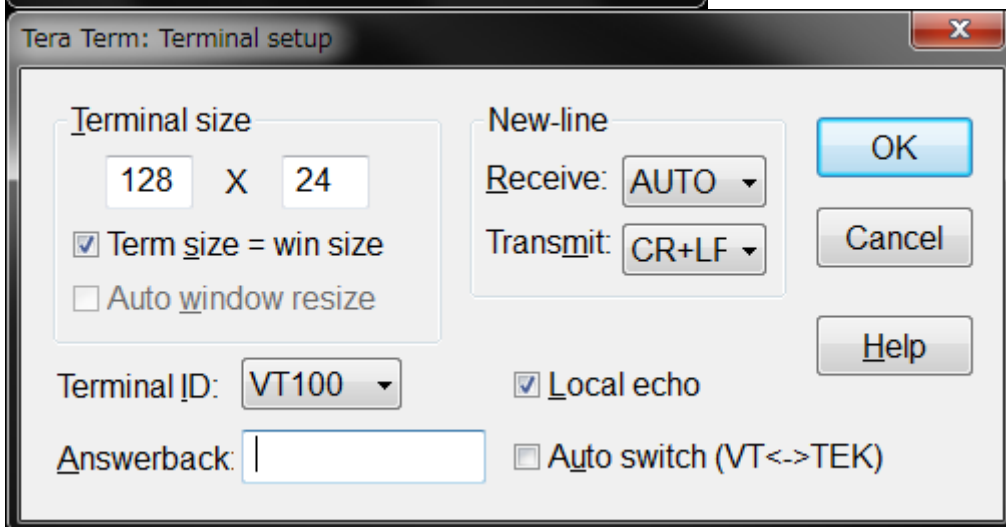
Tera Term: Terminal setup

x

Terminal size

128 X 24

Term size = win size

Auto window resize

New-line

Receive: AUTO

Transmit: CR+LF

OK

Cancel

Help

Terminal ID: VT100

Local echo

Answerback:

Auto switch (VT<->TEK)